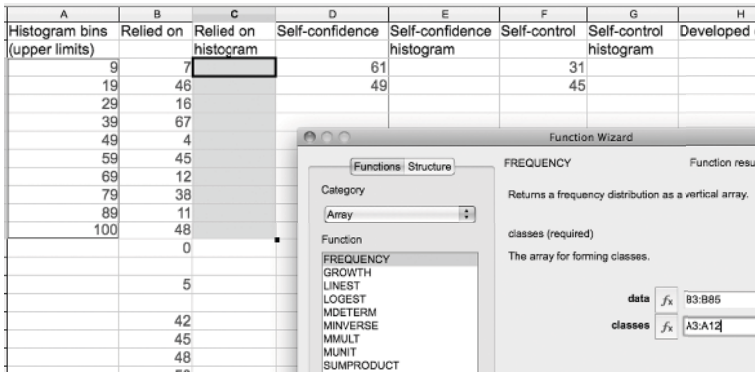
| A | B | C | D | E | F | G | H |
|---|---|---|---|---|---|---|---|
| Histogram bins (upper limits) | Relied on | Relied on histogram | Self-confidence | Self-confidence histogram | Self-control | Self-control histogram | Developed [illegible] |
| 9 | 7 | | 61 | | 31 | | |
| 19 | 46 | | 49 | | 45 | | |
| 29 | 16 | | | | | | |
| 39 | 67 | | | | | | |
| 49 | 4 | | | | | | |
| 59 | 45 | | | | | | |
| 69 | 12 | | | | | | |
| 79 | 38 | | | | | | |
| 89 | 11 | | | | | | |
| 100 | 48 | | | | | | |
| | 0 | | | | | | |
| | | | | | | | |
| | 5 | | | | | | |
| | | | | | | | |
| | 42 | | | | | | |
| | 45 | | | | | | |
| | 48 | | | | | | |
| | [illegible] | | | | | | |

Function Wizard

Functions Structure

Category

Array

Function

FREQUENCY
GROWTH
LINEST
LOGEST
MDETERM
MINVERSE
MMULT
MUNIT
SUMPRODUCT

FREQUENCY

Function resu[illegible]

Returns a frequency distribution as a vertical array.

classes (required)

The array for forming classes.

data $f_x$ B3:B85

classes $f_x$ A3:A12